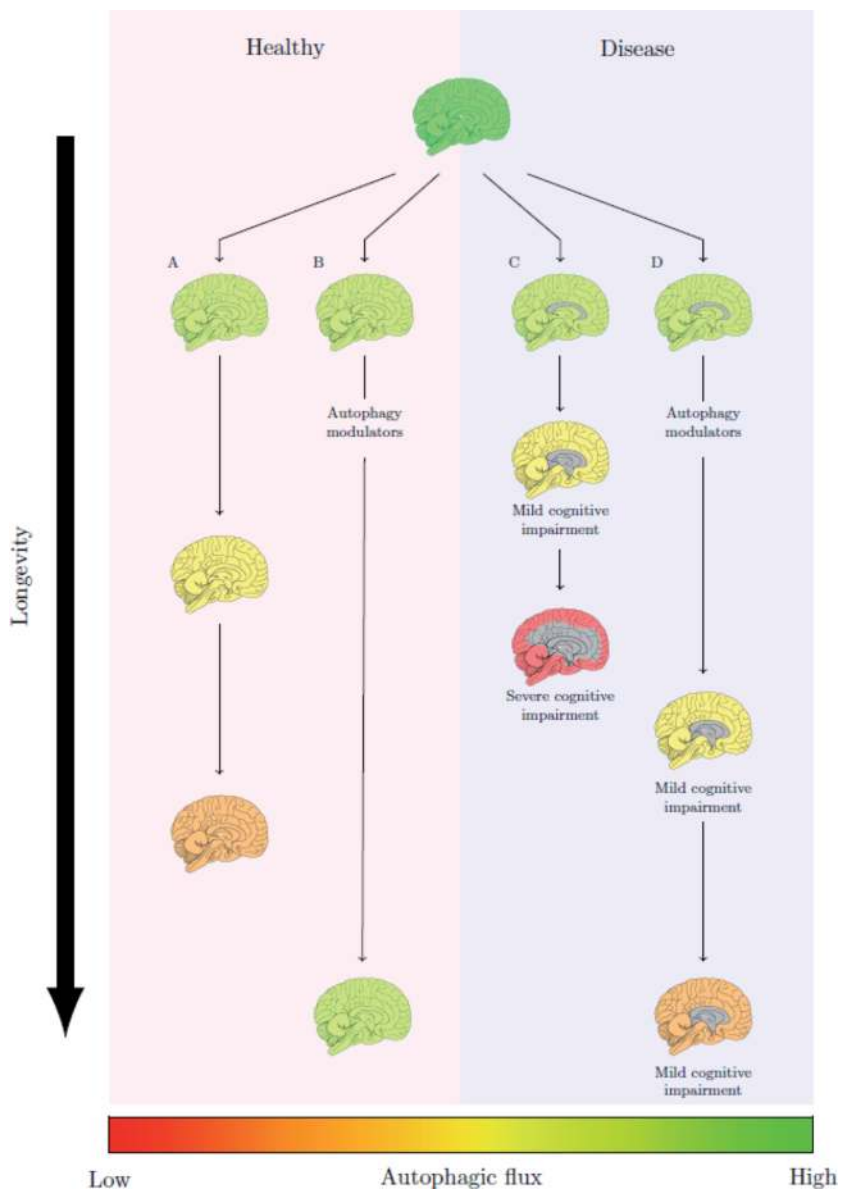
Healthy

Disease

A

B

C

D

Autophagy modulators

Autophagy modulators

Mild cognitive impairment

Severe cognitive impairment

Mild cognitive impairment

Mild cognitive impairment

Longevity

Low

Autophagic flux

High